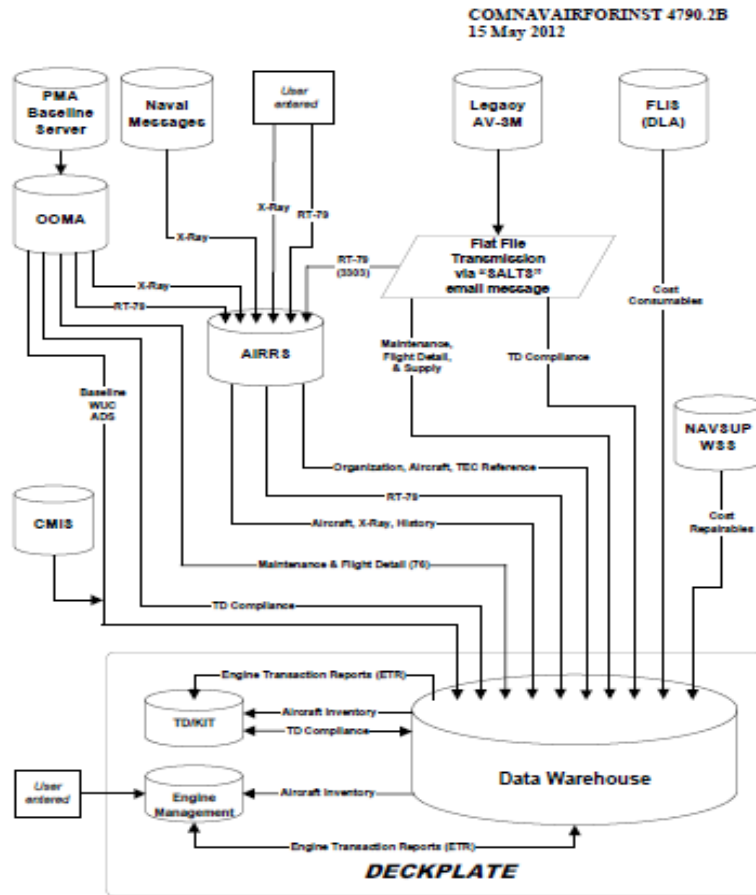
COMNAVAIRFORINST 4790.2B
15 May 2012

PMA Baseline Server

Naval Messages

User entered

Legacy AV-3M

FLIS (DLA)

OOMA

X-Ray

X-Ray

RT-79

X-Ray

RT-79

RT-79 (3303)

Flat File Transmission via "SALTS" email message

Cost Consumables

AIRRS

Maintenance, Flight Detail, & Supply

TD Compliance

Baseline WUC ADS

NAVSUP WSS

Organization, Aircraft, TEC Reference

RT-79

Aircraft, X-Ray, History

Cost Repairables

CMIS

Maintenance & Flight Detail (76)

TD Compliance

Engine Transaction Reports (ETR)

TD/KIT

Aircraft Inventory

TD Compliance

User entered

Engine Management

Aircraft Inventory

Data Warehouse

Engine Transaction Reports (ETR)

DECKPLATE